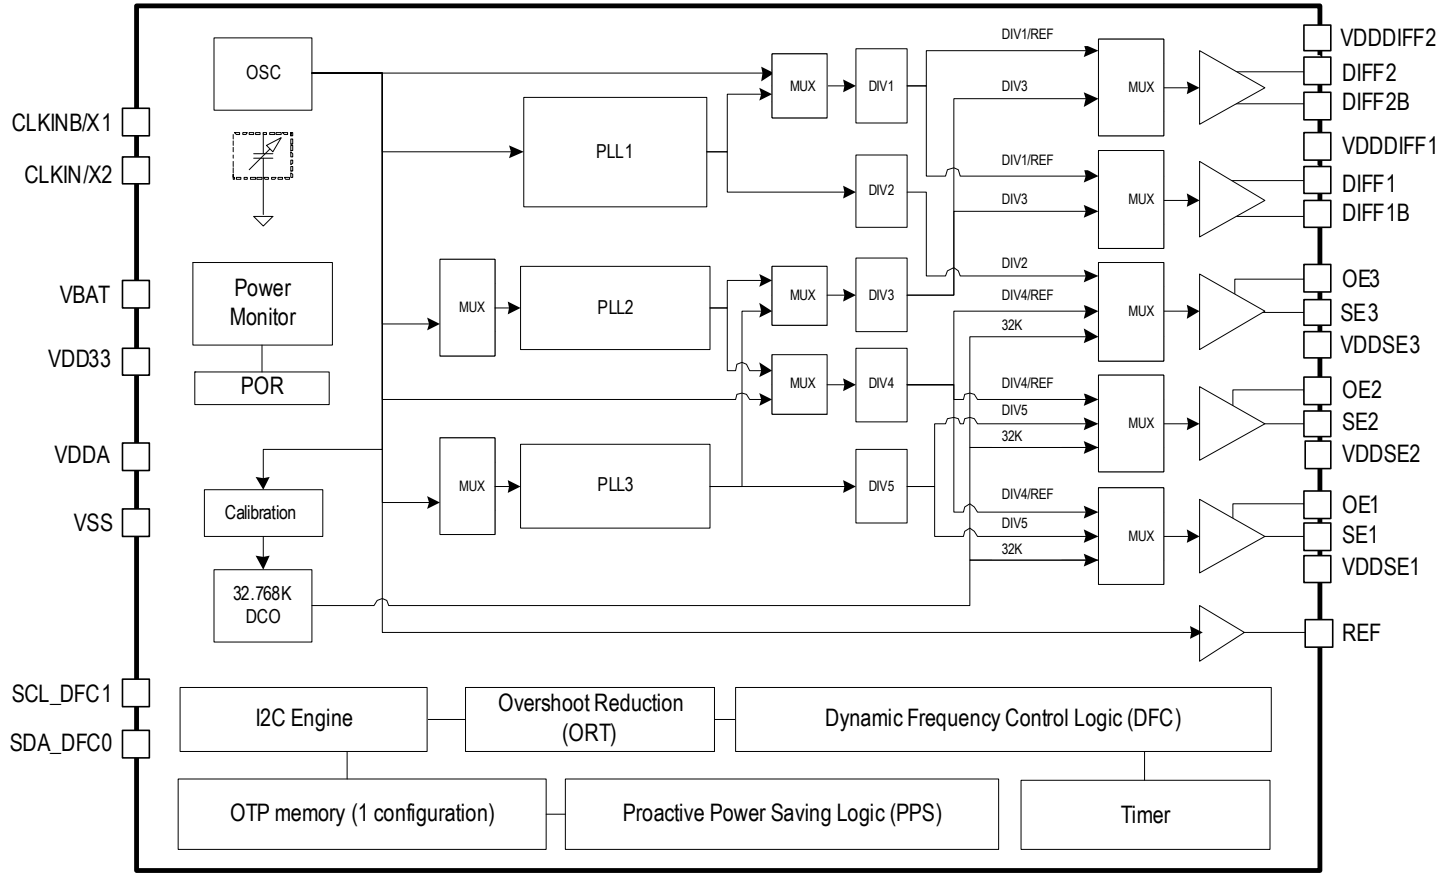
CLKINB/X1
CLKIN/X2
VBAT
VDD33
VDDA
VSS
SCL_DFC1
SDA_DFC0

OSC
Power Monitor
POR
Calibration
32.768K DCO

MUX
PLL1
MUX
PLL2
MUX
PLL3

MUX
DIV1
DIV2
MUX
DIV3
MUX
DIV4
DIV5

DIV1/REF
DIV3
MUX
DIV1/REF
DIV3
MUX
DIV2
DIV4/REF
32K
MUX
DIV4/REF
DIV5
32K
MUX
DIV4/REF
DIV5
32K
MUX

VDDDIFF2
DIFF2
DIFF2B
VDDDIFF1
DIFF1
DIFF1B
OE3
SE3
VDDSE3
OE2
SE2
VDDSE2
OE1
SE1
VDDSE1
REF

I2C Engine
Overshoot Reduction (ORT)
Dynamic Frequency Control Logic (DFC)
OTP memory (1 configuration)
Proactive Power Saving Logic (PPS)
Timer